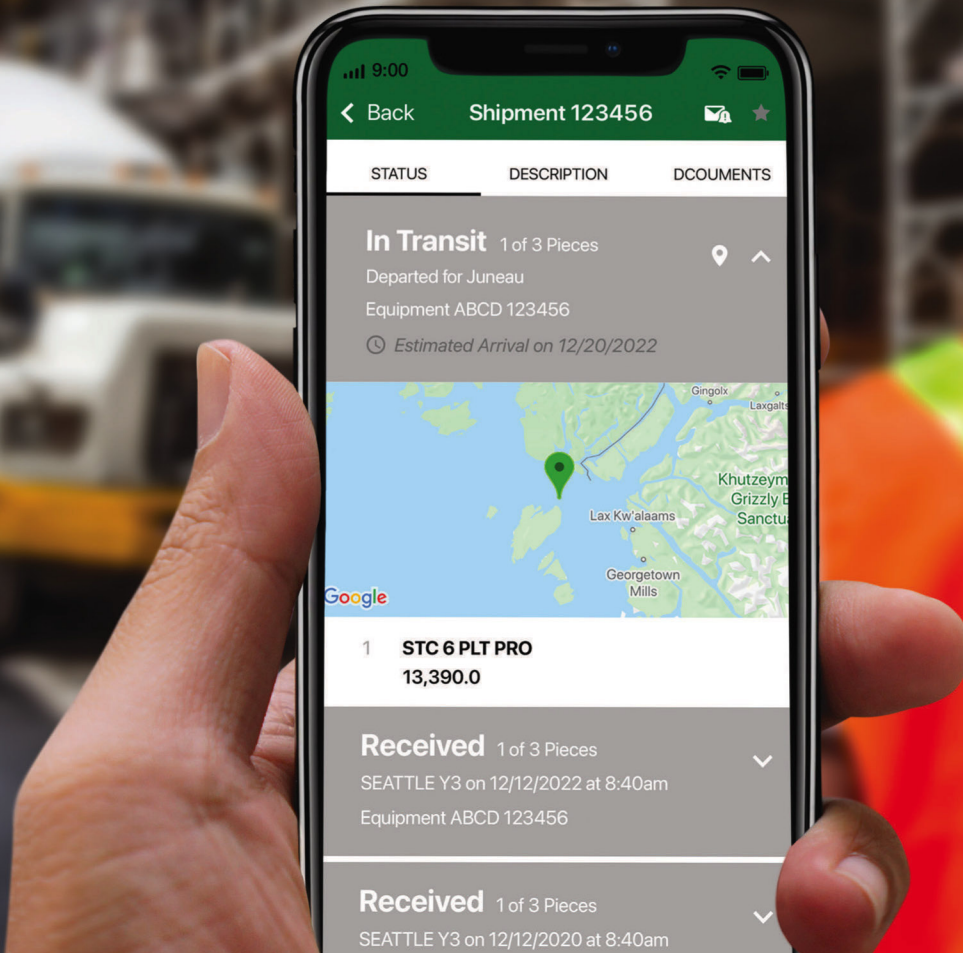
9:00

Back Shipment 123456

STATUS DESCRIPTION DCOUMENTS

In Transit 1 of 3 Pieces
Departed for Juneau
Equipment ABCD 123456
Estimated Arrival on 12/20/2022

Gingolx
Laxgalts
Khutzeym
Grizzly B
Sanctu
Lax Kw'alaams
Georgetown Mills
Google

1 STC 6 PLT PRO
13,390.0

Received 1 of 3 Pieces
SEATTLE Y3 on 12/12/2022 at 8:40am
Equipment ABCD 123456

Received 1 of 3 Pieces
SEATTLE Y3 on 12/12/2020 at 8:40am